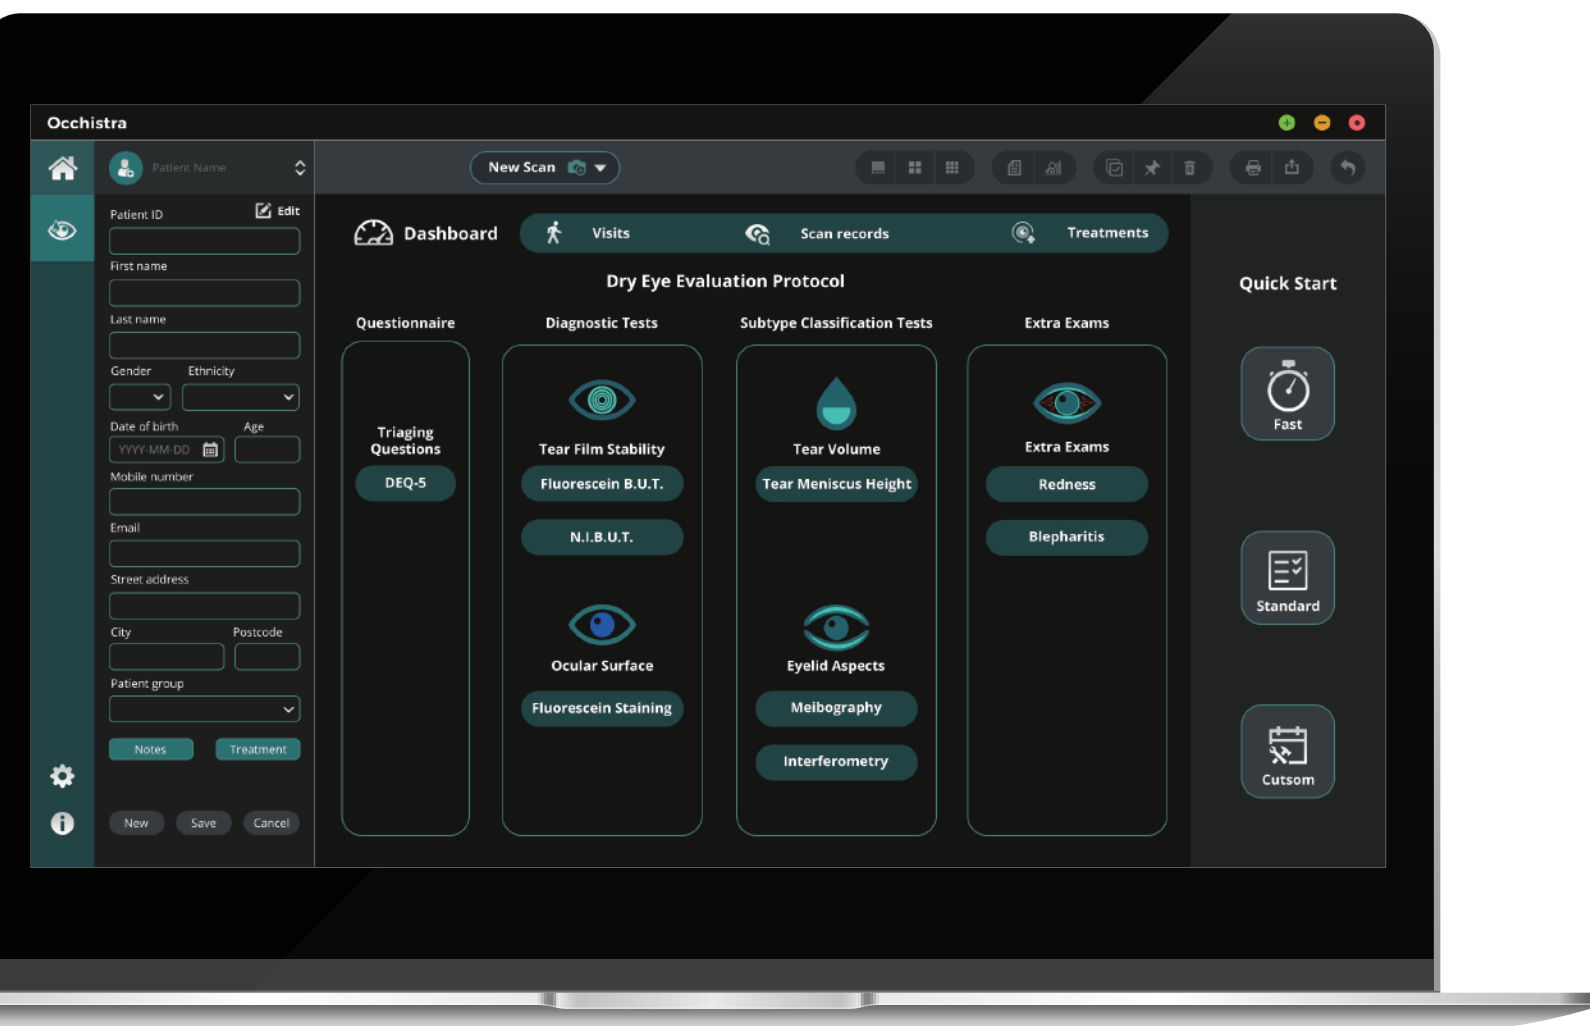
Occhistra

Patient Name

New Scan

Patient ID
Edit
First name
Last name
Gender
Ethnicity
Date of birth
YYYY-MM-DD
Age
Mobile number
Email
Street address
City
Postcode
Patient group
Notes
Treatment
New
Save
Cancel

Dashboard
Visits
Scan records
Treatments

Dry Eye Evaluation Protocol

Questionnaire
Triaging Questions
DEQ-5

Diagnostic Tests
Tear Film Stability
Fluorescein B.U.T.
N.I.B.U.T.
Ocular Surface
Fluorescein Staining

Subtype Classification Tests
Tear Volume
Tear Meniscus Height
Eyelid Aspects
Meibography
Interferometry

Extra Exams
Extra Exams
Redness
Blepharitis

Quick Start
Fast
Standard
Cutsom